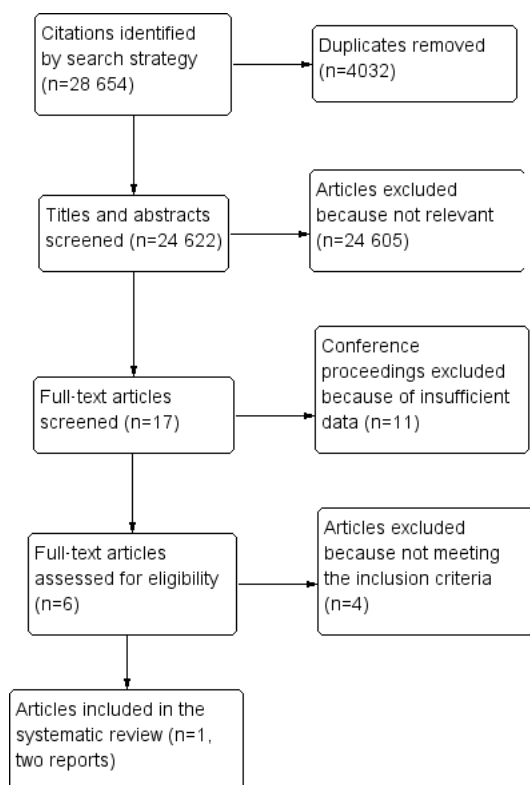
Citations identified by search strategy (n=28 654)

Duplicates removed (n=4032)

Titles and abstracts screened (n=24 622)

Articles excluded because not relevant (n=24 605)

Full-text articles screened (n=17)

Conference proceedings excluded because of insufficient data (n=11)

Full-text articles assessed for eligibility (n=6)

Articles excluded because not meeting the inclusion criteria (n=4)

Articles included in the systematic review (n=1, two reports)